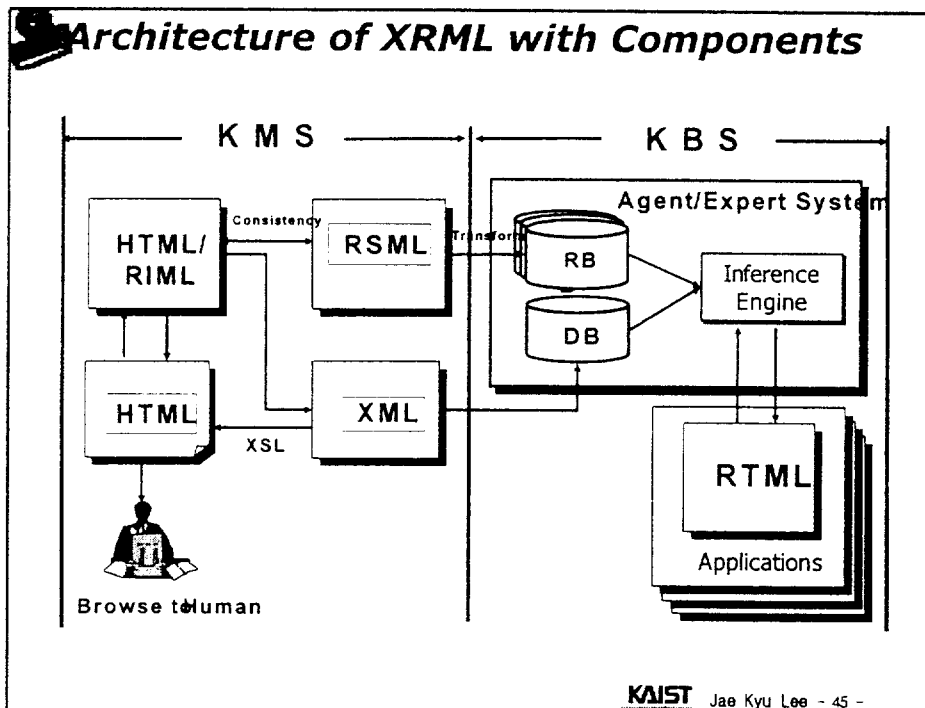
Architecture of XRML with Components

KMS

KBS

HTML/ RIML

Consistency

RSML

Transform

RB

DB

Agent/Expert System

Inference Engine

HTML

XML

XSL

RTML

Applications

Browse to Human

KAIST Jae Kyu Lee - 45 -